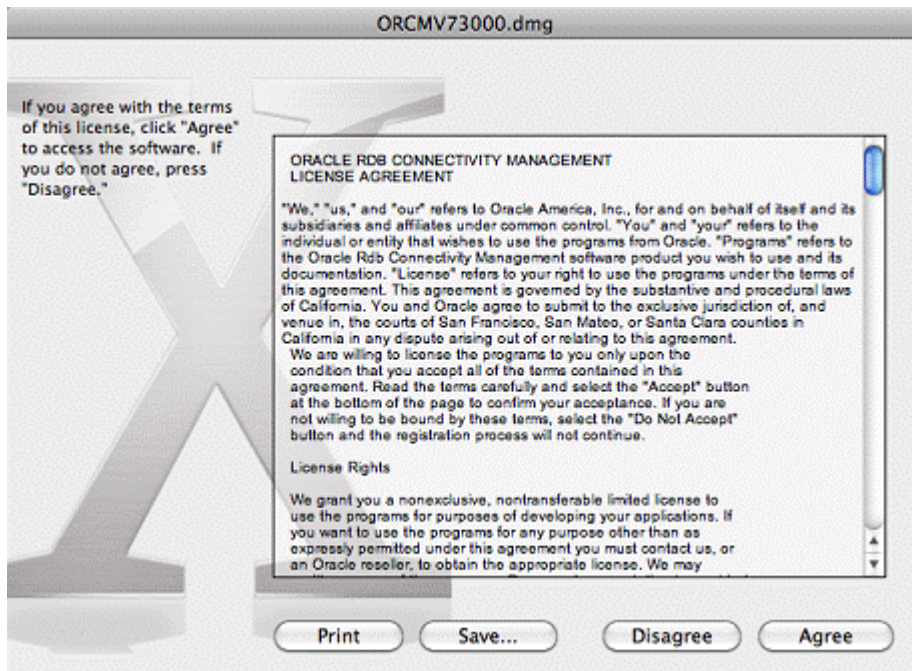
ORCMV73000.dmg

If you agree with the terms of this license, click "Agree" to access the software. If you do not agree, press "Disagree."

ORACLE RDB CONNECTIVITY MANAGEMENT
LICENSE AGREEMENT

"We," "us," and "our" refers to Oracle America, Inc., for and on behalf of itself and its subsidiaries and affiliates under common control. "You" and "your" refers to the individual or entity that wishes to use the programs from Oracle. "Programs" refers to the Oracle Rdb Connectivity Management software product you wish to use and its documentation. "License" refers to your right to use the programs under the terms of this agreement. This agreement is governed by the substantive and procedural laws of California. You and Oracle agree to submit to the exclusive jurisdiction of, and venue in, the courts of San Francisco, San Mateo, or Santa Clara counties in California in any dispute arising out of or relating to this agreement.
We are willing to license the programs to you only upon the condition that you accept all of the terms contained in this agreement. Read the terms carefully and select the "Accept" button at the bottom of the page to confirm your acceptance. If you are not willing to be bound by these terms, select the "Do Not Accept" button and the registration process will not continue.

License Rights

We grant you a nonexclusive, nontransferable limited license to use the programs for purposes of developing your applications. If you want to use the programs for any purpose other than as expressly permitted under this agreement you must contact us, or an Oracle reseller, to obtain the appropriate license. We may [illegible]

Print Save... Disagree Agree